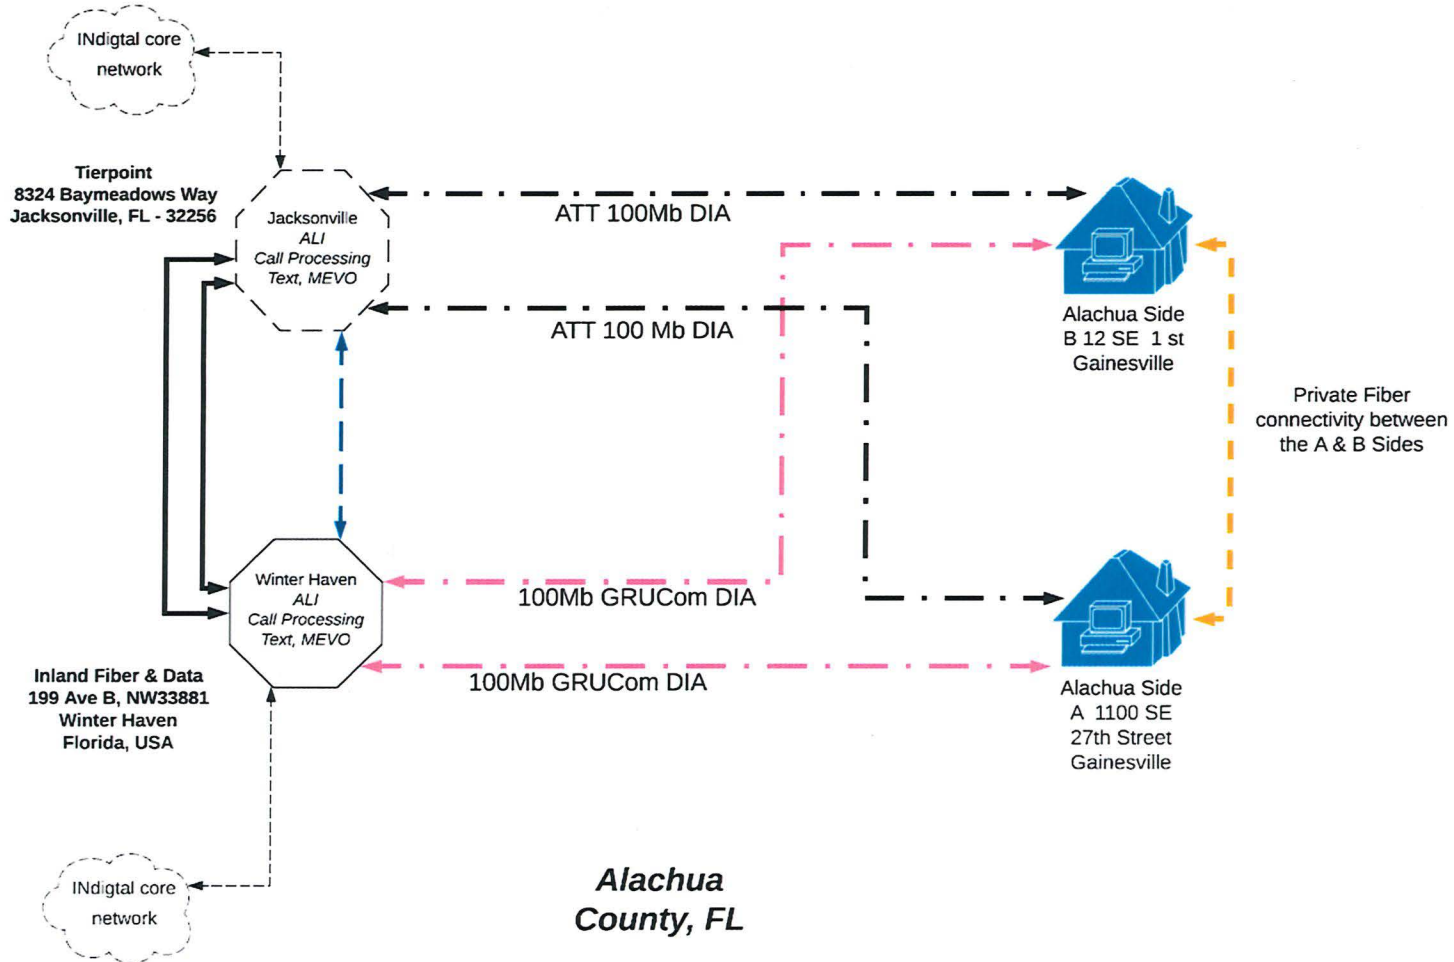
INdigtal core network

Tierpoint
8324 Baymeadows Way
Jacksonville, FL - 32256

Jacksonville
ALI
Call Processing
Text, MEVO

ATT 100Mb DIA

ATT 100 Mb DIA

Alachua Side
B 12 SE 1 st
Gainesville

Private Fiber connectivity between the A & B Sides

Winter Haven
ALI
Call Processing
Text, MEVO

100Mb GRUCom DIA

100Mb GRUCom DIA

Alachua Side
A 1100 SE
27th Street
Gainesville

Inland Fiber & Data
199 Ave B, NW33881
Winter Haven
Florida, USA

INdigtal core network

Alachua
County, FL